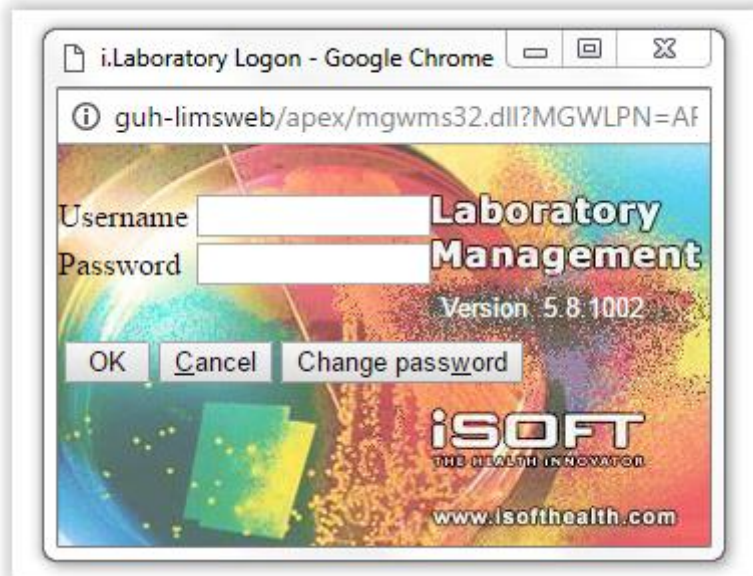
i.Laboratory Logon - Google Chrome

guh-limsweb/apex/mgwms32.dll?MGWLPN=AF

Username
Password

Laboratory Management

Version 5.8.1002

OK Cancel Change password

iSOFT
THE HEALTH INNOVATOR

www.isofthealth.com